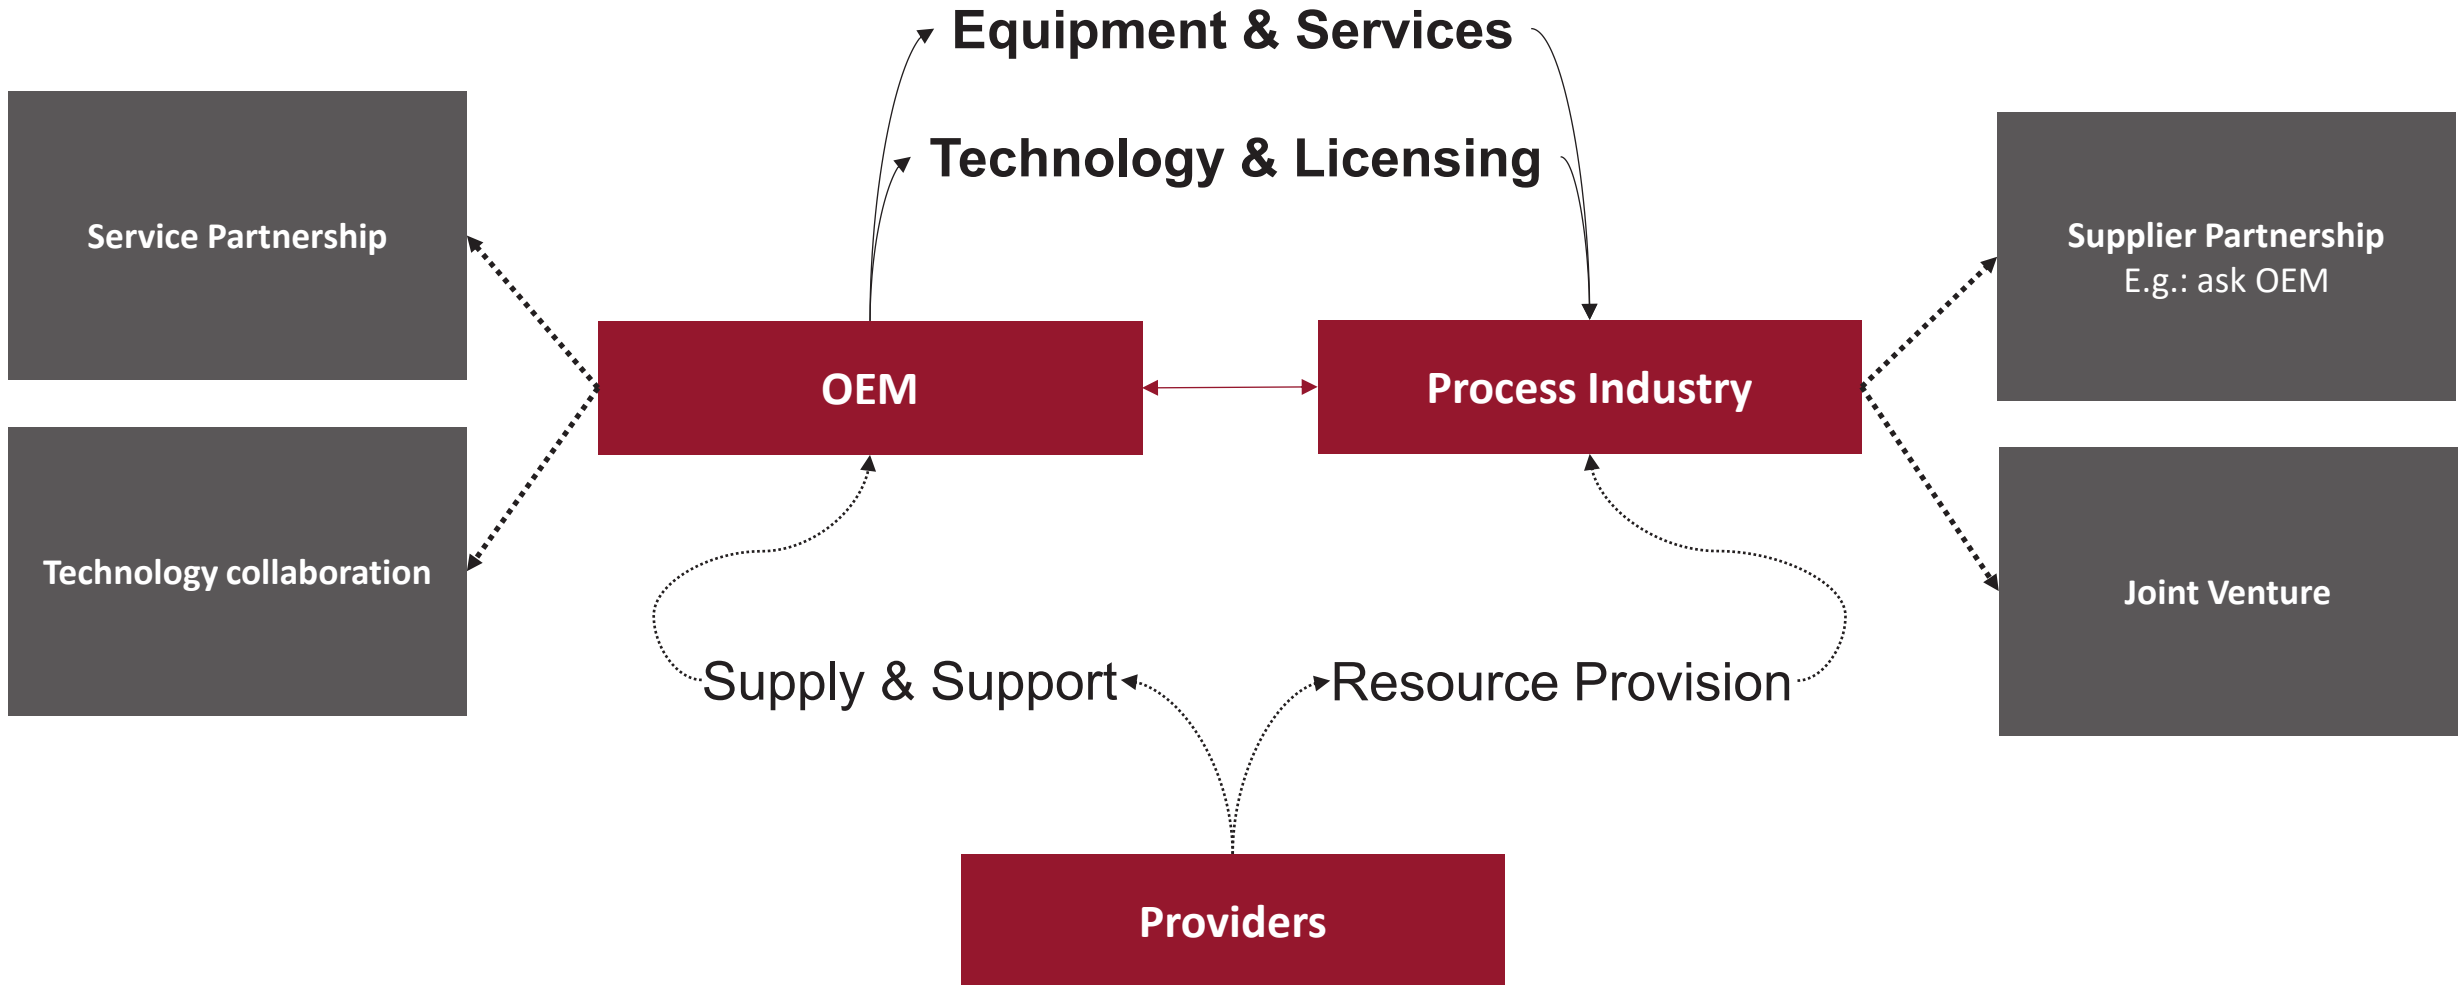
Equipment & Services

Technology & Licensing

Service Partnership

Technology collaboration

OEM

Process Industry

Supplier Partnership
E.g.: ask OEM

Joint Venture

Supply & Support

Resource Provision

Providers